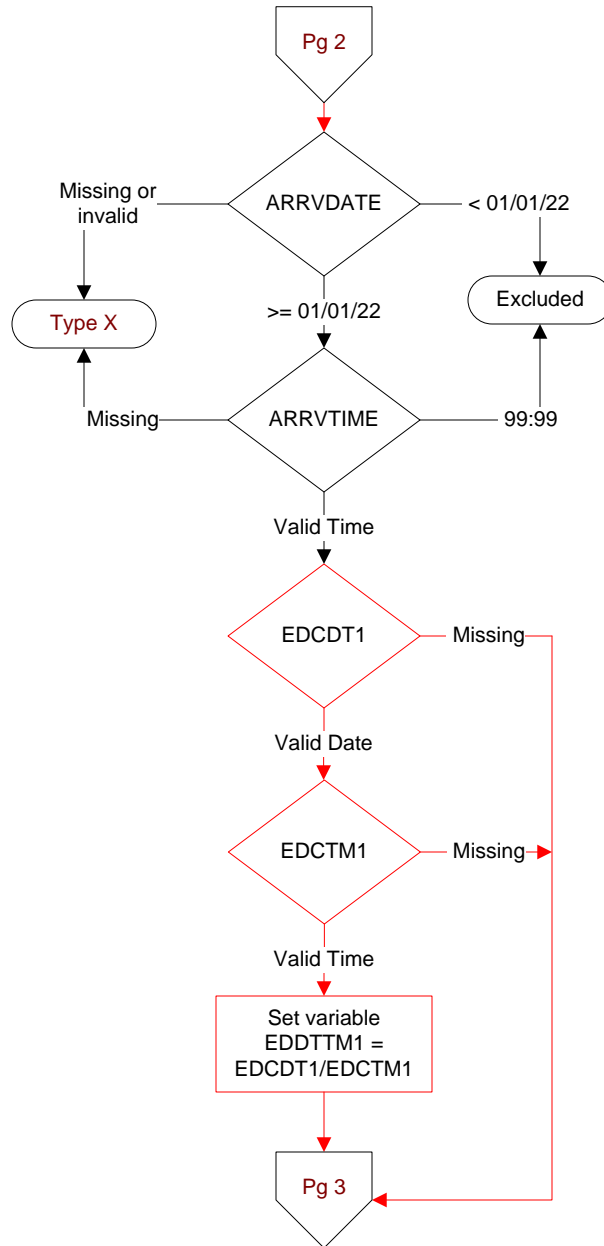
Pg 2

ARRVDATE

Missing or invalid

< 01/01/22

Type X

Excluded

>= 01/01/22

ARRVTIME

Missing

99:99

Valid Time

EDCDT1

Missing

Valid Date

EDCTM1

Missing

Valid Time

Set variable EDDTTM1 = EDCDT1/EDCTM1

Pg 3